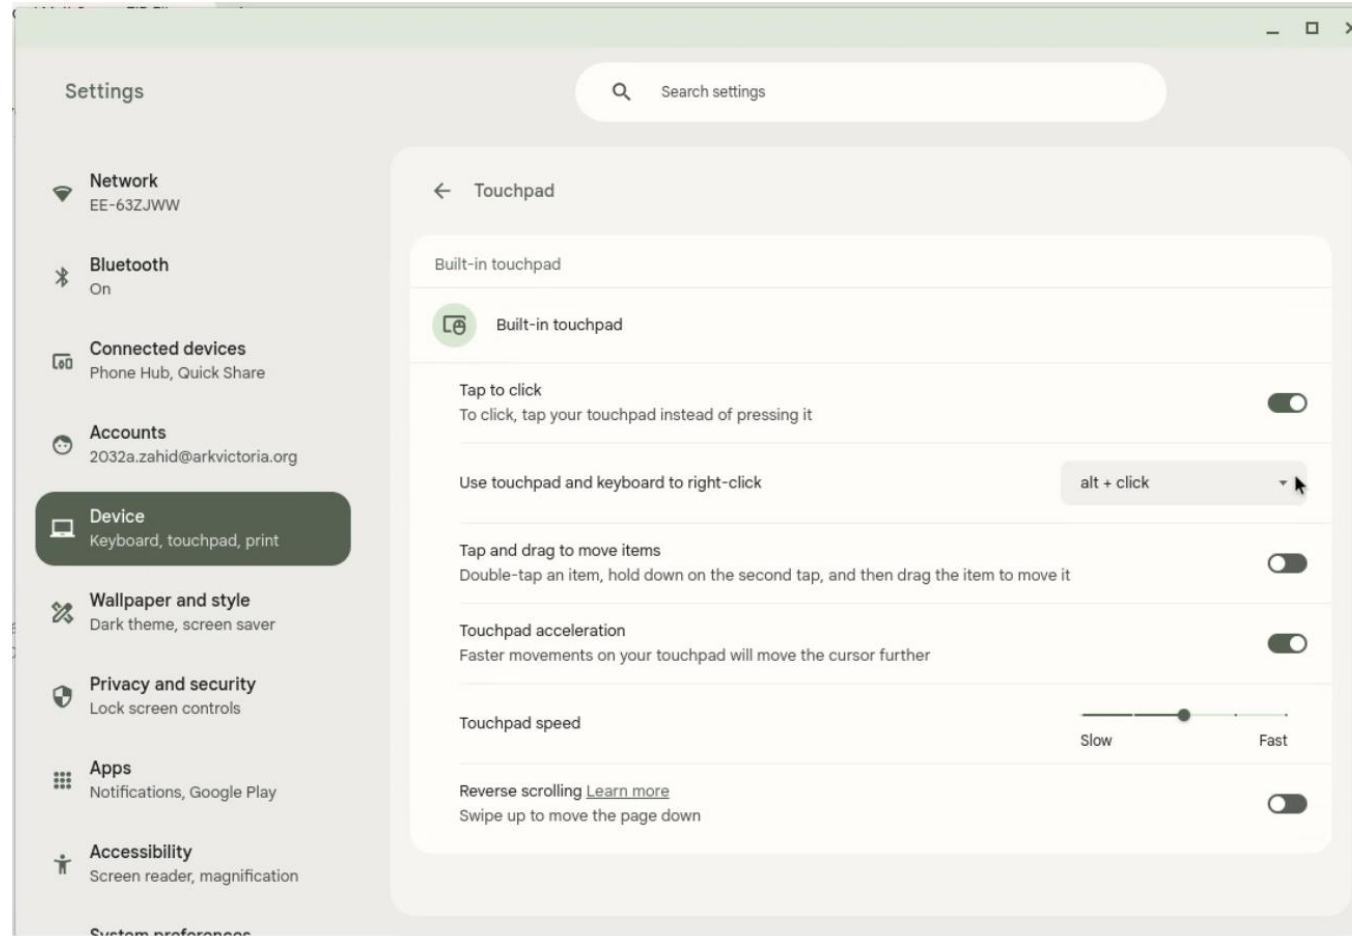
Settings

Search settings

Network
EE-63ZJWW

Bluetooth
On

Connected devices
Phone Hub, Quick Share

Accounts
2032a.zahid@arkvictoria.org

Device
Keyboard, touchpad, print

Wallpaper and style
Dark theme, screen saver

Privacy and security
Lock screen controls

Apps
Notifications, Google Play

Accessibility
Screen reader, magnification

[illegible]

Touchpad

Built-in touchpad

Built-in touchpad

Tap to click
To click, tap your touchpad instead of pressing it

Use touchpad and keyboard to right-click
alt + click

Tap and drag to move items
Double-tap an item, hold down on the second tap, and then drag the item to move it

Touchpad acceleration
Faster movements on your touchpad will move the cursor further

Touchpad speed
Slow Fast

Reverse scrolling Learn more
Swipe up to move the page down